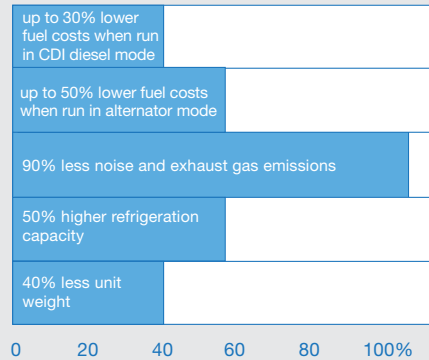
up to 30% lower fuel costs when run in CDI diesel mode

up to 50% lower fuel costs when run in alternator mode

90% less noise and exhaust gas emissions

50% higher refrigeration capacity

40% less unit weight

0 20 40 60 80 100%